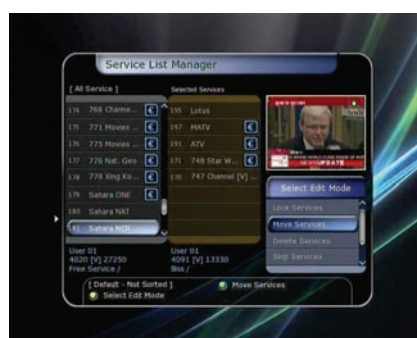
Service List Manager

[ All Service ]

174 766 Channe...

175 771 Movies ...

175 775 Movies ...

177 776 Nat. Geo

178 778 King Ko...

179 Sahara ONE

180 Sahara NAT

181 Sahara NDI...

User 01
4020 [V] 27250
Free Service /

Selected Services

155 Lotus

157 MATV

151 ATV

171 749 Star W...

176 747 Channel [V] ...

User 01
4091 [V] 13330
Bss /

NEWSUPDATE

Select Edit Mode

Lock Services

Move Services

Delete Services

Skip Services

[ Default - Not Sorted ]
Select Edit Mode

Move Services